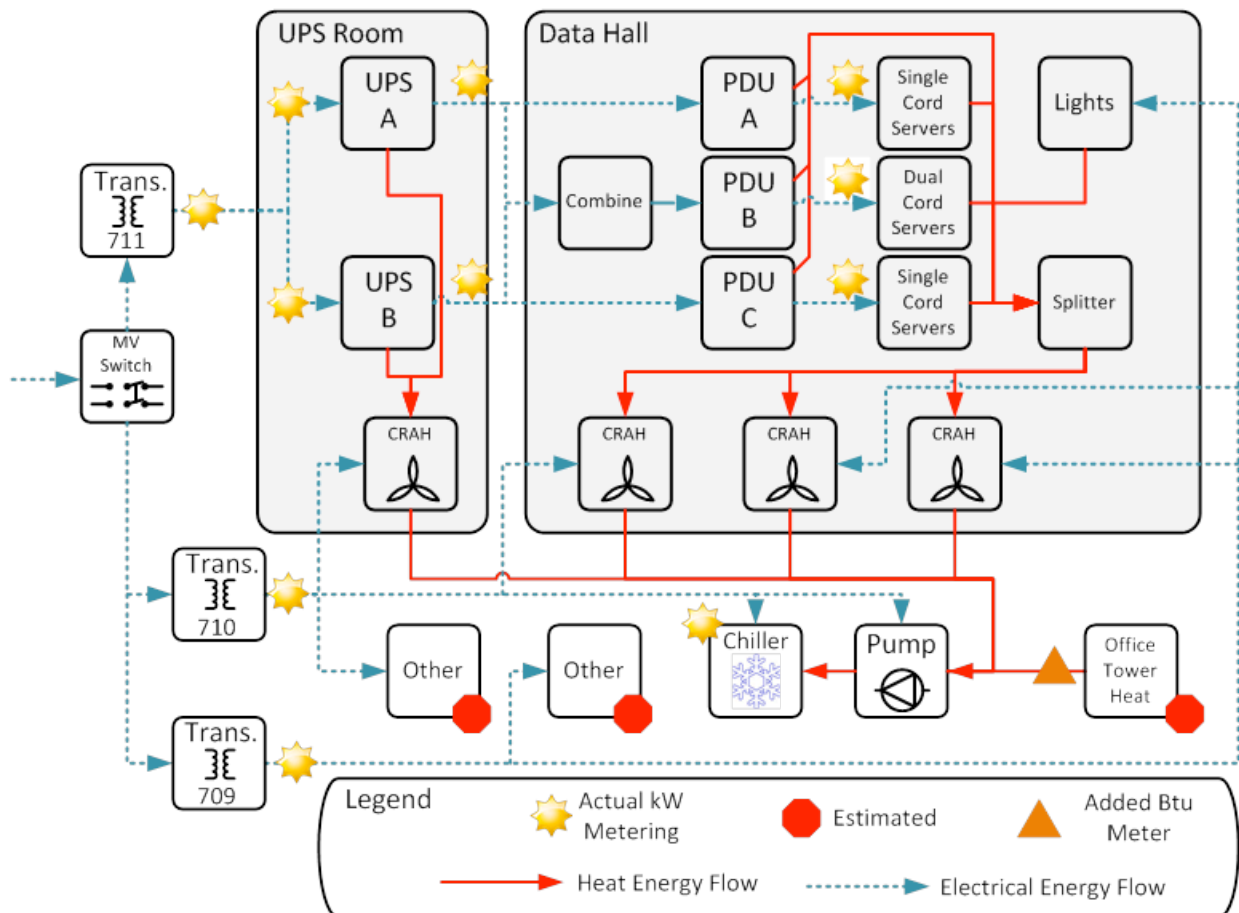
UPS Room

Data Hall

UPS A

UPS B

PDU A

PDU B

PDU C

Combine

Single Cord Servers

Dual Cord Servers

Single Cord Servers

Lights

Splitter

Trans. 711

MV Switch

CRAH

CRAH

CRAH

CRAH

Trans. 710

Trans. 709

Other

Other

Chiller

Pump

Office Tower Heat

Legend

Actual kW Metering

Estimated

Added Btu Meter

Heat Energy Flow

Electrical Energy Flow